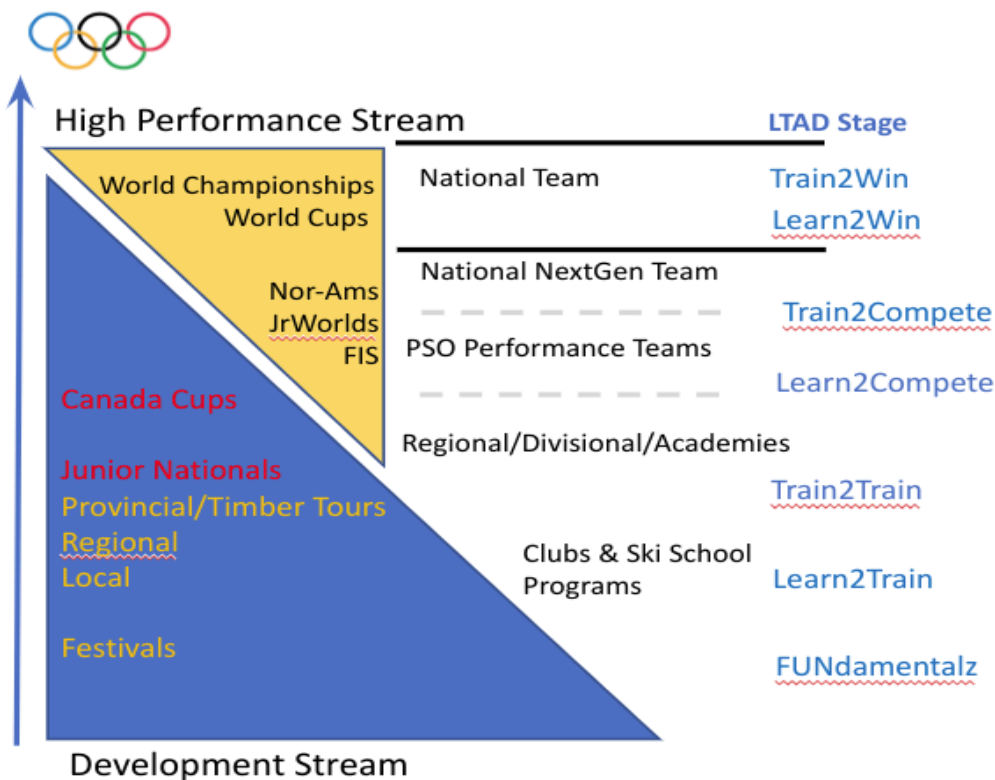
High Performance Stream

LTAD Stage

World Championships
World Cups

Nor-Ams
JrWorlds
FIS

National Team

Train2Win
Learn2Win

National NextGen Team

Train2Compete

PSO Performance Teams

Learn2Compete

Canada Cups

Regional/Divisional/Academies

Junior Nationals
Provincial/Timber Tours
Regional
Local

Train2Train

Clubs & Ski School Programs

Learn2Train

Festivals

FUNdamentalz

Development Stream